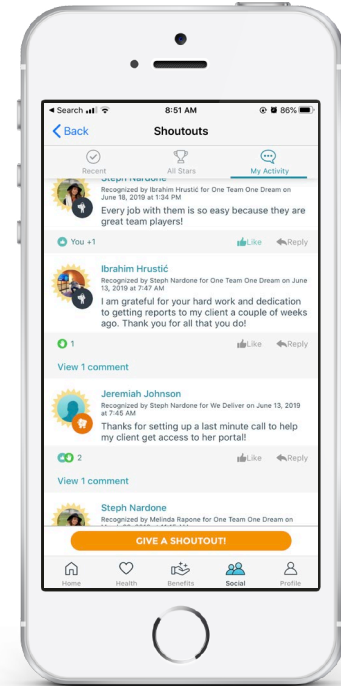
◂ Search 8:51 AM 86%

Back Shoutouts

Recent All Stars My Activity

Steph Nardone
Recognized by Ibrahim Hrustić for One Team One Dream on June 18, 2019 at 1:34 PM
Every job with them is so easy because they are great team players!

You +1 Like Reply

Ibrahim Hrustić
Recognized by Steph Nardone for One Team One Dream on June 13, 2019 at 7:47 AM
I am grateful for your hard work and dedication to getting reports to my client a couple of weeks ago. Thank you for all that you do!

1 Like Reply

View 1 comment

Jeremiah Johnson
Recognized by Steph Nardone for We Deliver on June 13, 2019 at 7:45 AM
Thanks for setting up a last minute call to help my client get access to her portal!

2 Like Reply

View 1 comment

Steph Nardone
Recognized by Melinda Rapone for One Team One Dream on June 13, 2019 at 7:47 AM

GIVE A SHOUTOUT!

Home Health Benefits Social Profile